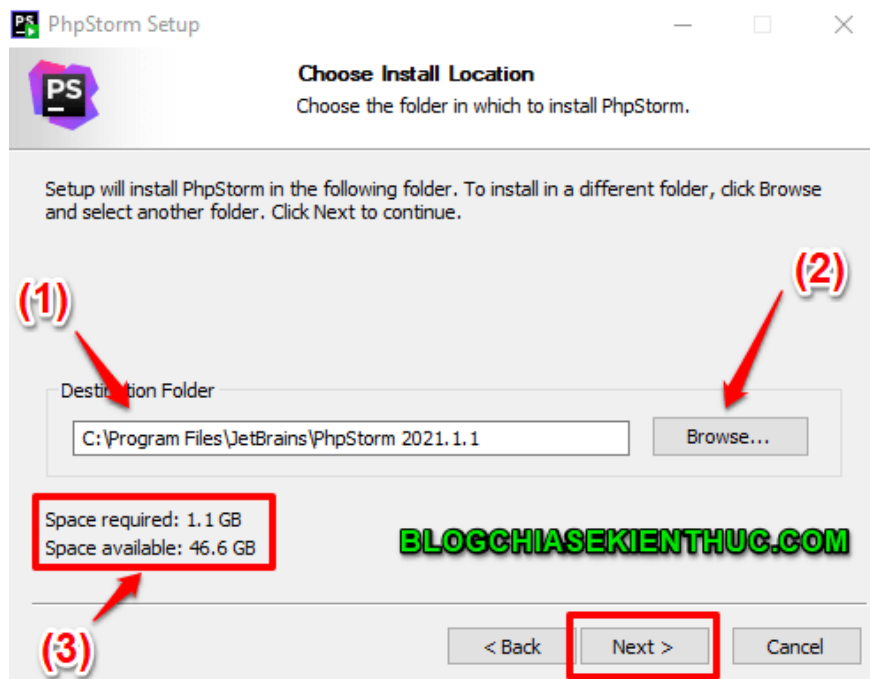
PS PhpStorm Setup

PS

Choose Install Location

Choose the folder in which to install PhpStorm.

Setup will install PhpStorm in the following folder. To install in a different folder, click Browse and select another folder. Click Next to continue.

(1)

(2)

Destination Folder

C:\Program Files\JetBrains\PhpStorm 2021.1.1

Browse...

Space required: 1.1 GB
Space available: 46.6 GB

BLOGCHIASEKIENTHUC.COM

(3)

< Back

Next >

Cancel